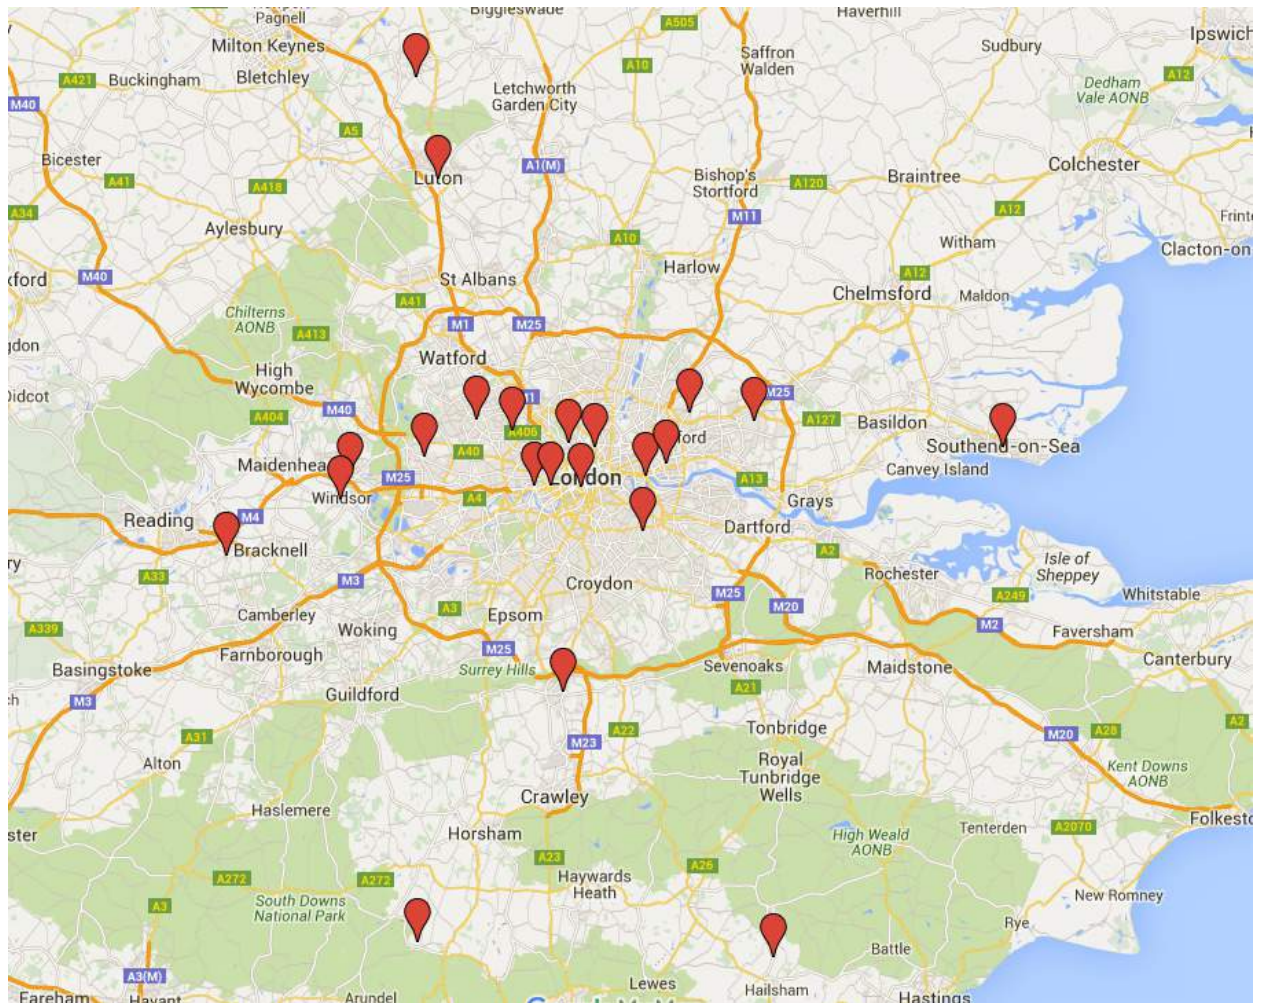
Pagnell
Biggleswade
Haverhill
Milton Keynes
A505
Saffron Walden
Sudbury
Ipswich
M40
A421
Buckingham
Bletchley
A10
Letchworth Garden City
Dedham Vale AONB
A12
A5
Bicester
A1(M)
Bishop's Stortford
Braintree
Colchester
A41
A418
Luton
A120
A34
M11
A12
Frint
Aylesbury
A10
Witham
Clacton-on
xford
M40
St Albans
Harlow
A12
Chelmsford
Maldon
Chilterns AONB
A41
A413
M1
M25
don
Watford
High Wycombe
idcot
M40
M25
A404
A127
Basildon
A406
ord
Southend-on-Sea
Maidenhead
A40
Canvey Island
M25
London
A13
Windsor
A4
Grays
Reading
M4
Dartford
Bracknell
ry
A2
Isle of Sheppey
A33
M3
Croydon
Rochester
M25
M20
A249
Whitstable
Camberley
A3
Epsom
A339
Woking
M2
Faversham
M25
Canterbury
Farnborough
Surrey Hills
Sevenoaks
Maidstone
Basingstoke
A21
Guildford
M3
A22
Tonbridge
A2
A31
M23
M20
A28
Alton
Royal Tunbridge Wells
Kent Downs AONB
Crawley
Haslemere
Tenterden
A2070
Folkesto
ster
Horsham
High Weald AONB
A23
A26
Haywards Heath
A272
A272
South Downs National Park
New Romney
A3
Rye
Battle
A3(M)
Lewes
Fareham
Havant
Arundel
Hailsham
Hastings